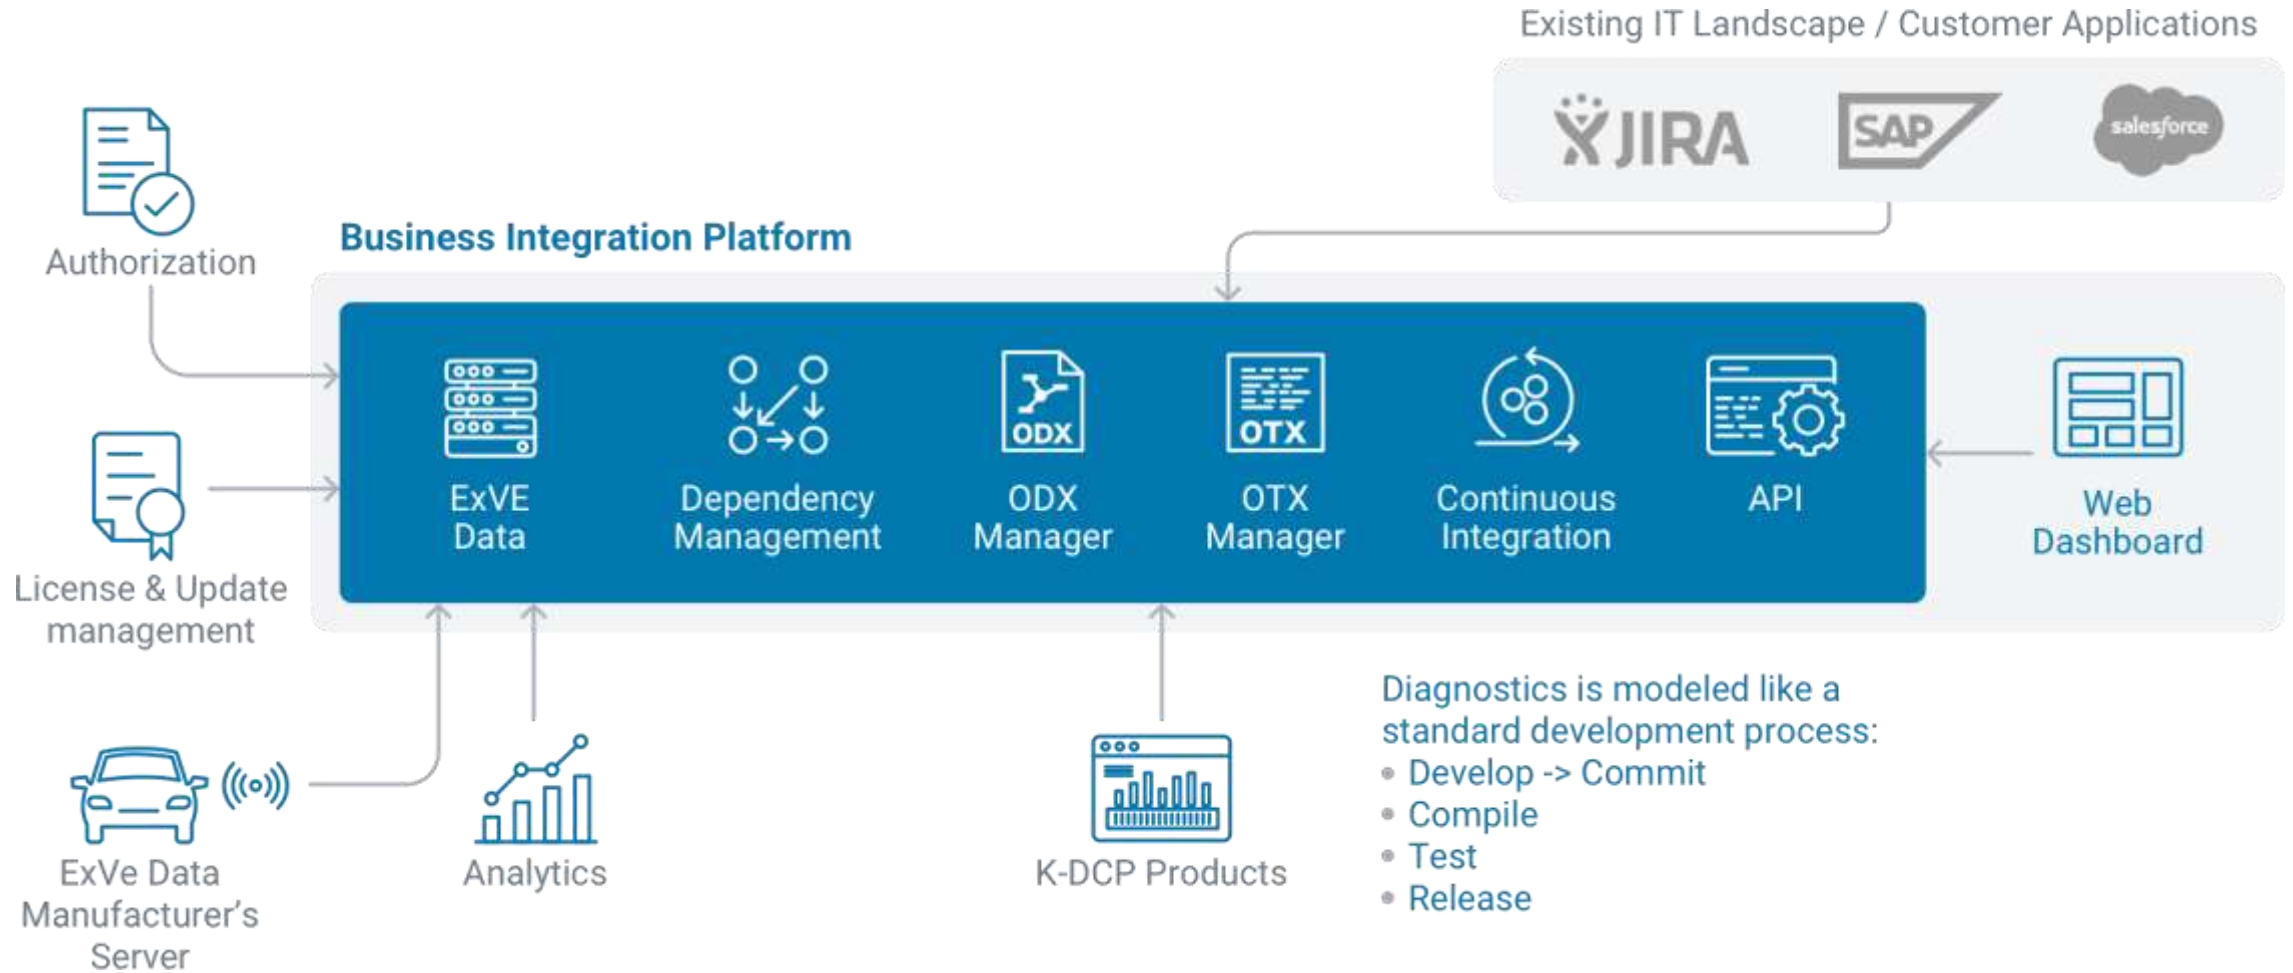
Existing IT Landscape / Customer Applications

JIRA SAP salesforce

Authorization

Business Integration Platform

ODX OTX

ExVE Data

Dependency Management

ODX Manager

OTX Manager

Continuous Integration

API

Web Dashboard

License & Update management

ExVe Data Manufacturer's Server

Analytics

K-DCP Products

Diagnostics is modeled like a standard development process:
• Develop -> Commit
• Compile
• Test
• Release